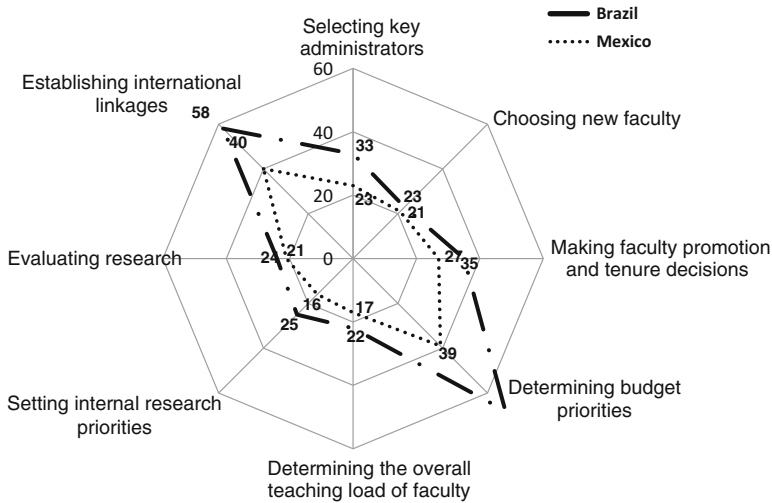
Brazil
Mexico

Selecting key administrators

60
40
20
0

Establishing international linkages

58
40
33
23
23
21

Choosing new faculty

Making faculty promotion and tenure decisions

27
35

Evaluating research

24
21
16
17
25
22
39

Determining budget priorities

Setting internal research priorities

Determining the overall teaching load of faculty